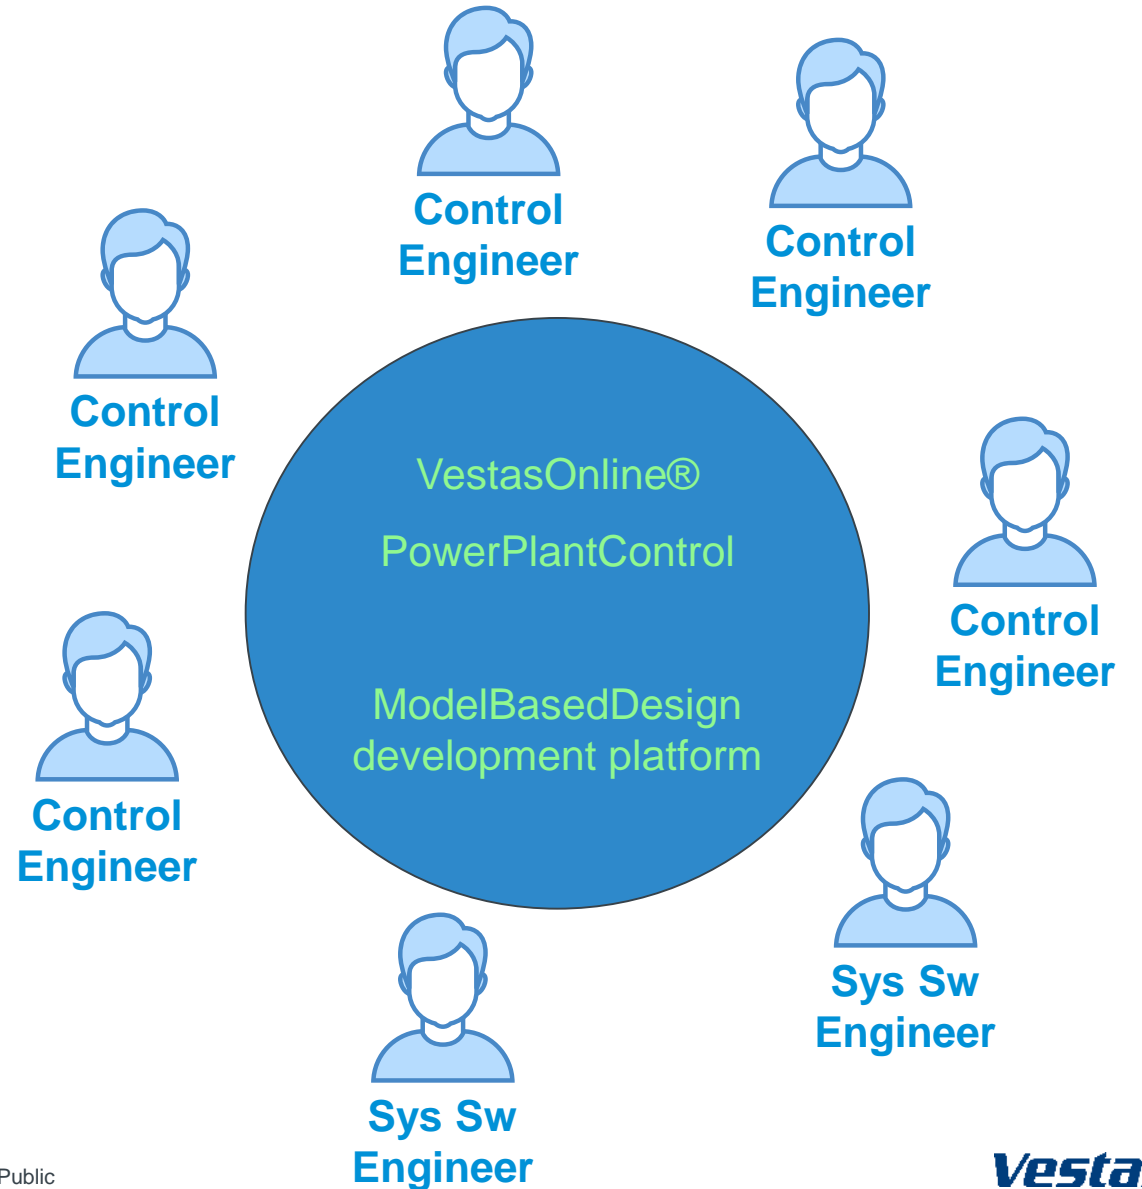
Control Engineer

Control Engineer

Control Engineer

VestasOnline®

PowerPlantControl

ModelBasedDesign development platform

Control Engineer

Control Engineer

Sys Sw Engineer

Sys Sw Engineer

Public

Vesta